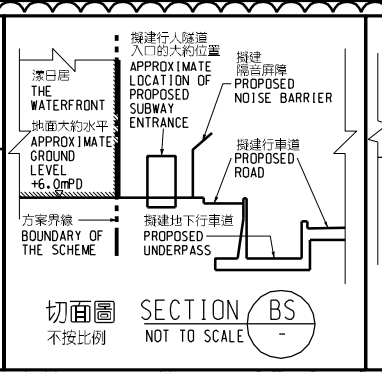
擬建行人隧道入口的大約位置
APPROXIMATE LOCATION OF PROPOSED SUBWAY ENTRANCE

擬建隔音屏障
PROPOSED NOISE BARRIER

漾日居
THE WATERFRONT

地面大約水平
APPROXIMATE GROUND LEVEL +6.0mPD

擬建行車道
PROPOSED ROAD

方案界線
BOUNDARY OF THE SCHEME

擬建地下行車道
PROPOSED UNDERPASS

切面圖
不按比例
SECTION
NOT TO SCALE
BS
-